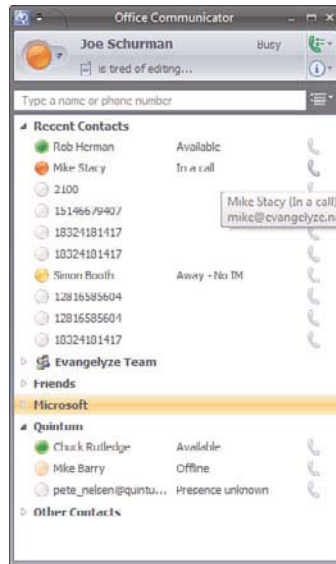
Office Communicator

Joe Schurman Busy

is tired of editing...

Type a name or phone number

Recent Contacts

Rob Herman Available

Mike Stacy In a call

2100

15146679407

18324181417

18324181417

Simon Booth Away - No IM

12816585604

12816585604

18324181417

Mike Stacy (In a call)
mike@evangelyze.ne

Evangelyze Team

Friends

Microsoft

Quintum

Chuck Rutledge Available

Mike Barry Offline

pete_nelsen@quintu... Presence unknown

Other Contacts